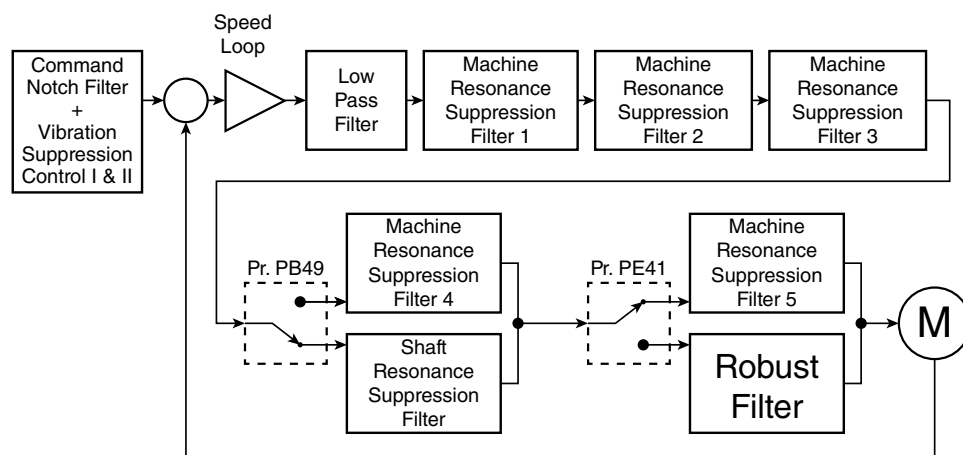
Command Notch Filter + Vibration Suppression Control I & II

Speed Loop

Low Pass Filter

Machine Resonance Suppression Filter 1

Machine Resonance Suppression Filter 2

Machine Resonance Suppression Filter 3

Pr. PB49

Machine Resonance Suppression Filter 4

Shaft Resonance Suppression Filter

Pr. PE41

Machine Resonance Suppression Filter 5

Robust Filter

M